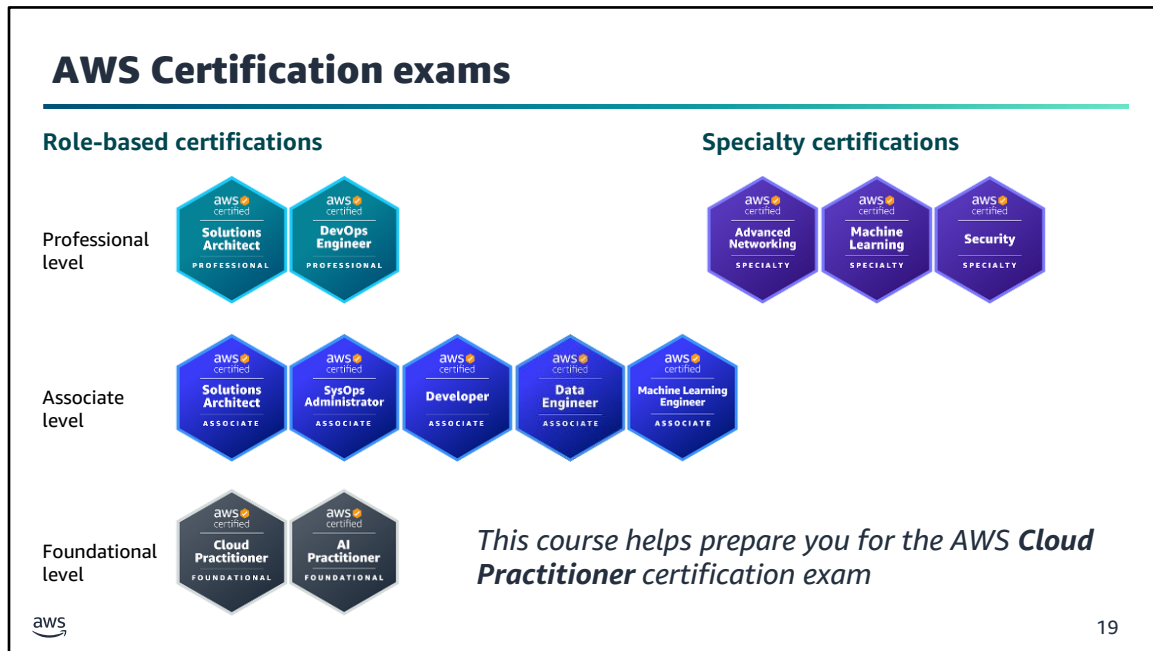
AWS Certification exams

Role-based certifications

Professional level

aws certified Solutions Architect PROFESSIONAL

aws certified DevOps Engineer PROFESSIONAL

Associate level

aws certified Solutions Architect ASSOCIATE

aws certified SysOps Administrator ASSOCIATE

aws certified Developer ASSOCIATE

aws certified Data Engineer ASSOCIATE

aws certified Machine Learning Engineer ASSOCIATE

Foundational level

aws certified Cloud Practitioner FOUNDATIONAL

aws certified AI Practitioner FOUNDATIONAL

Specialty certifications

aws certified Advanced Networking SPECIALTY

aws certified Machine Learning SPECIALTY

aws certified Security SPECIALTY

*This course helps prepare you for the AWS **Cloud Practitioner** certification exam*

aws

19